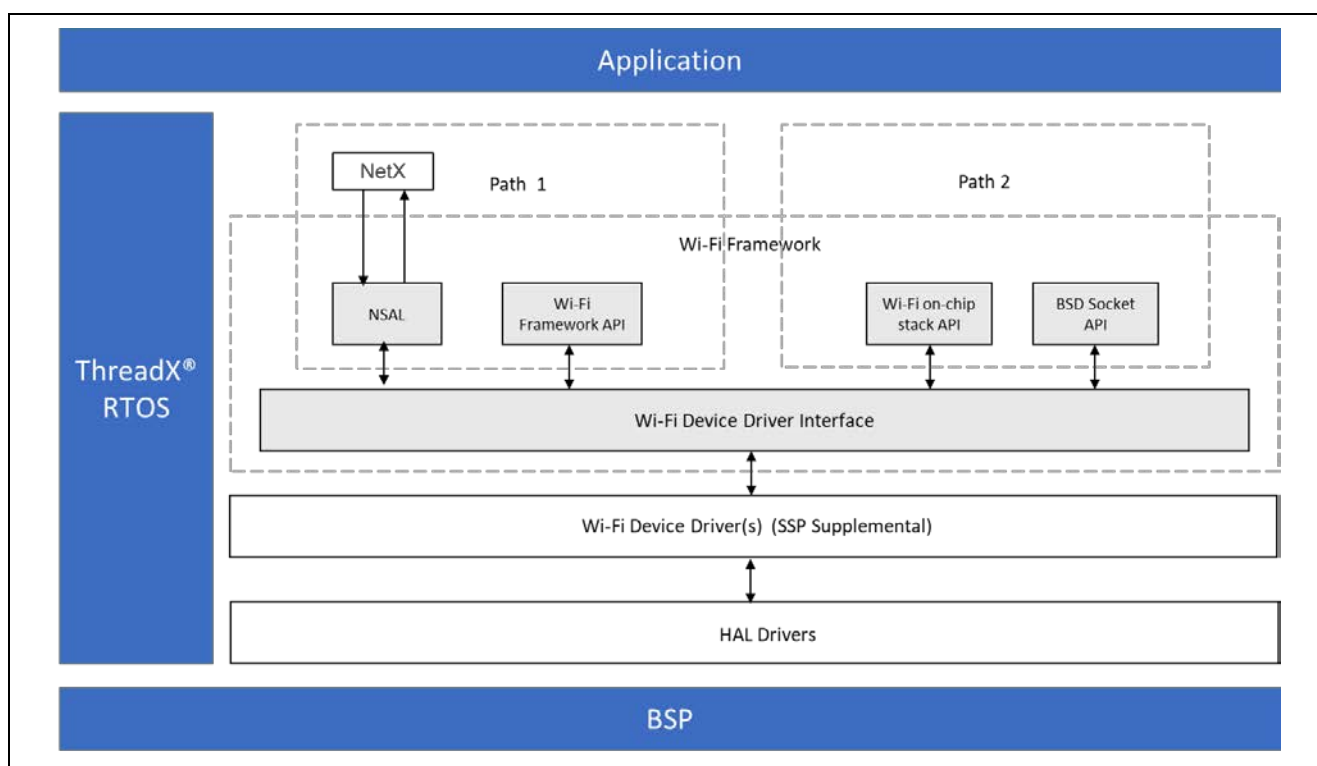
Application

ThreadX®
RTOS

NetX

Path 1

Path 2

Wi-Fi Framework

NSAL

Wi-Fi Framework API

Wi-Fi on-chip stack API

BSD Socket API

Wi-Fi Device Driver Interface

Wi-Fi Device Driver(s) (SSP Supplemental)

HAL Drivers

BSP